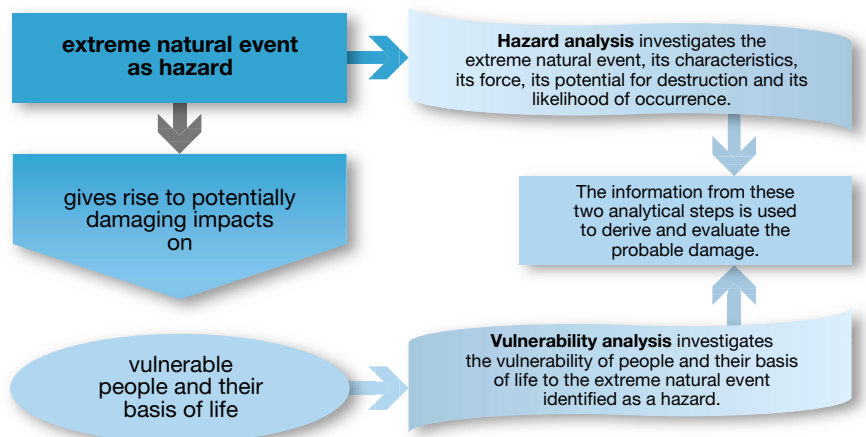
extreme natural event as hazard

Hazard analysis investigates the extreme natural event, its characteristics, its force, its potential for destruction and its likelihood of occurrence.

gives rise to potentially damaging impacts on

The information from these two analytical steps is used to derive and evaluate the probable damage.

vulnerable people and their basis of life

Vulnerability analysis investigates the vulnerability of people and their basis of life to the extreme natural event identified as a hazard.